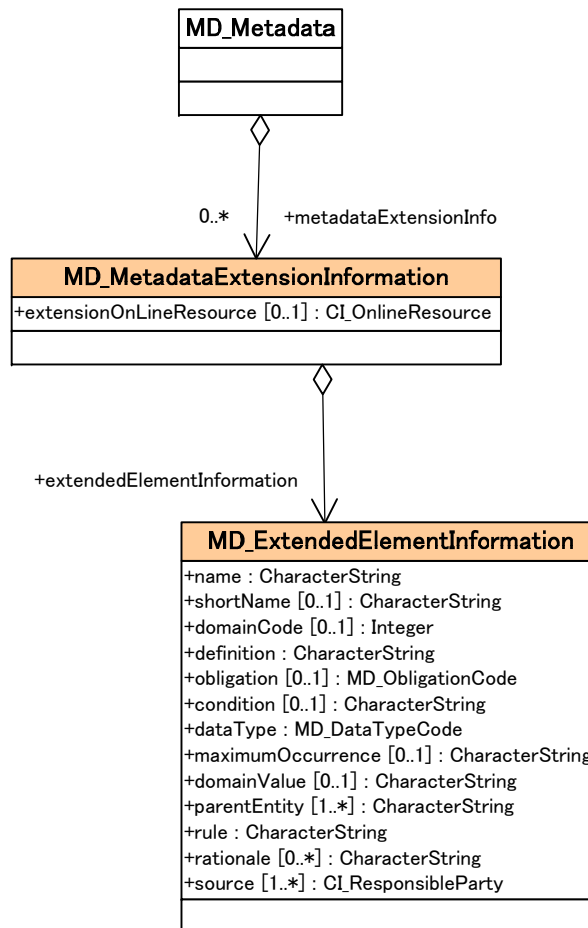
MD_Metadata

0..*

+metadataExtensionInfo

MD_MetadataExtensionInformation

+extensionOnLineResource [0..1] : CI_OnlineResource

+extendedElementInformation

MD_ExtendedElementInformation

+name : CharacterString
+shortName [0..1] : CharacterString
+domainCode [0..1] : Integer
+definition : CharacterString
+obligation [0..1] : MD_ObligationCode
+condition [0..1] : CharacterString
+dataType : MD_DataTypeCode
+maximumOccurrence [0..1] : CharacterString
+domainValue [0..1] : CharacterString
+parentEntity [1..*] : CharacterString
+rule : CharacterString
+rationale [0..*] : CharacterString
+source [1..*] : CI_ResponsibleParty